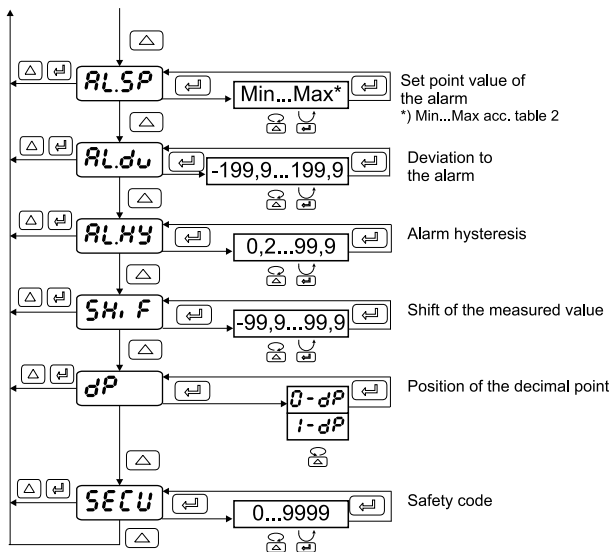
AL.SP

Min...Max*

Set point value of the alarm
*) Min...Max acc. table 2

AL.du

-199,9...199,9

Deviation to the alarm

AL.HY

0,2...99,9

Alarm hysteresis

SHi F

-99,9...99,9

Shift of the measured value

dP

0-dP

1-dP

Position of the decimal point

SECU

0...9999

Safety code